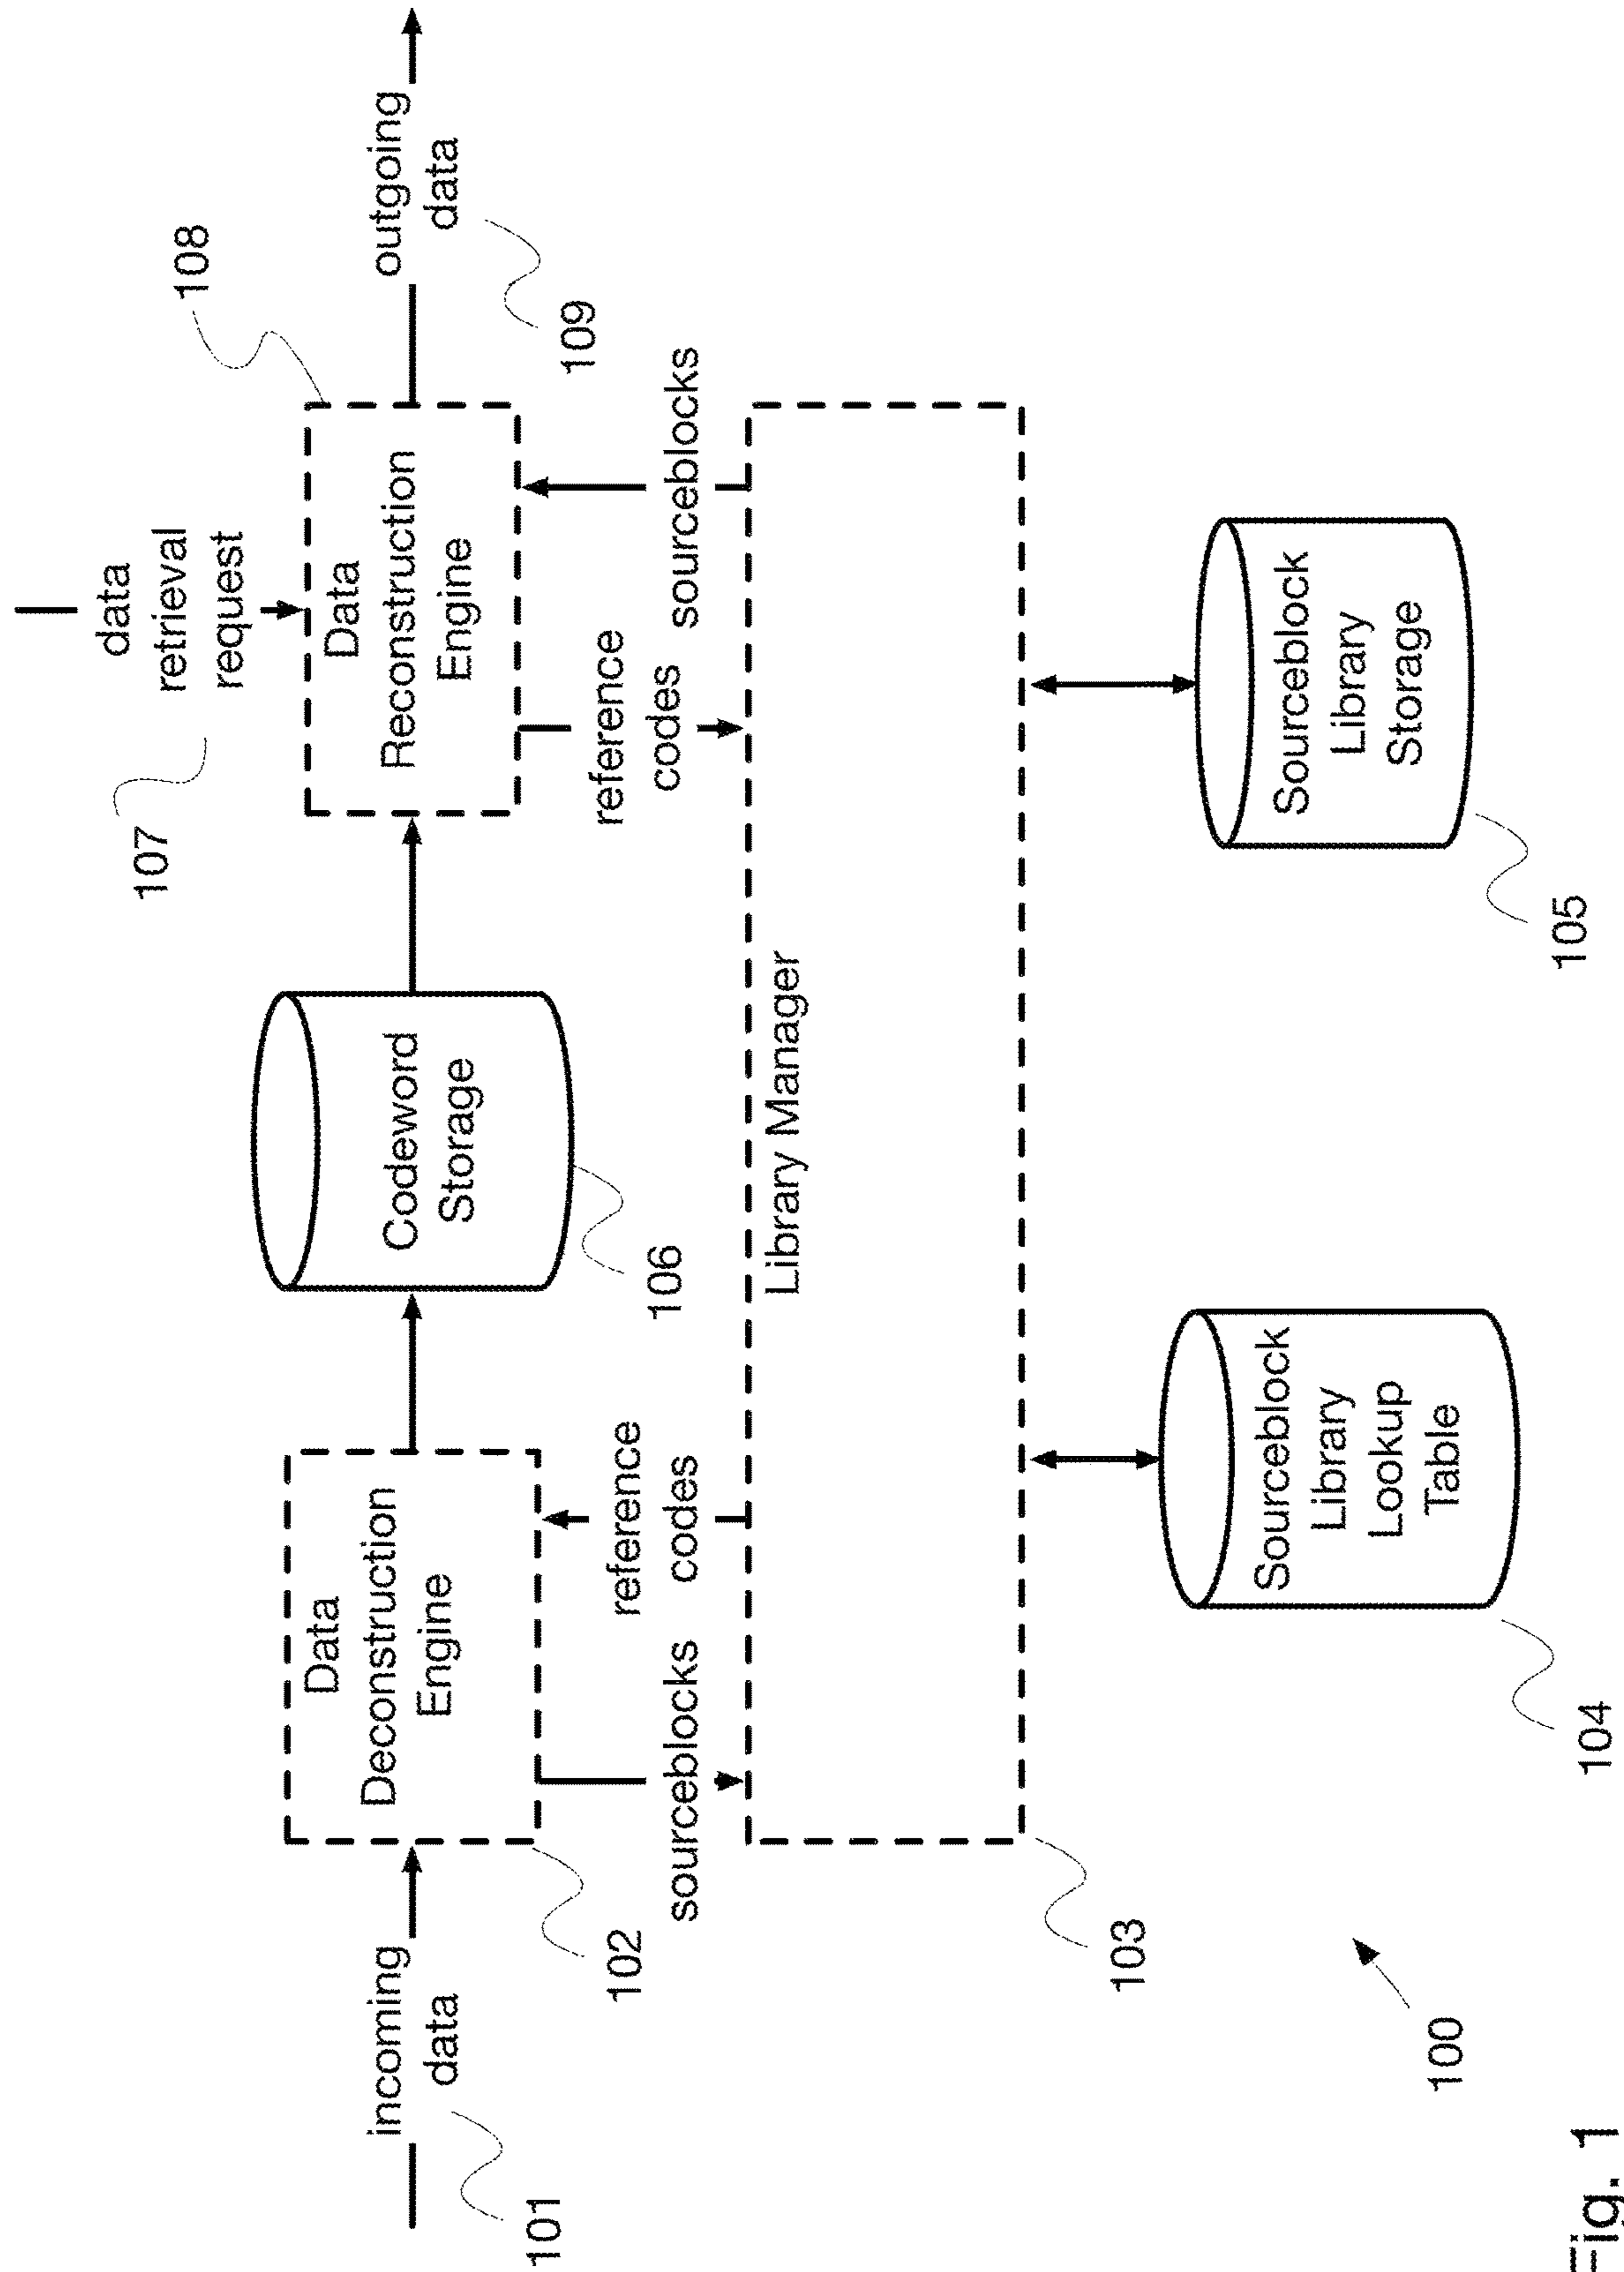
incoming data

101

Data Deconstruction Engine

102

sourceblocks

reference codes

Codeword Storage

106

Library Manager

103

data retrieval request

107

Data Reconstruction Engine

108

reference codes

sourceblocks

outgoing data

109

Sourceblock Library Lookup Table

104

Sourceblock Library Storage

105

100

Fig. 1